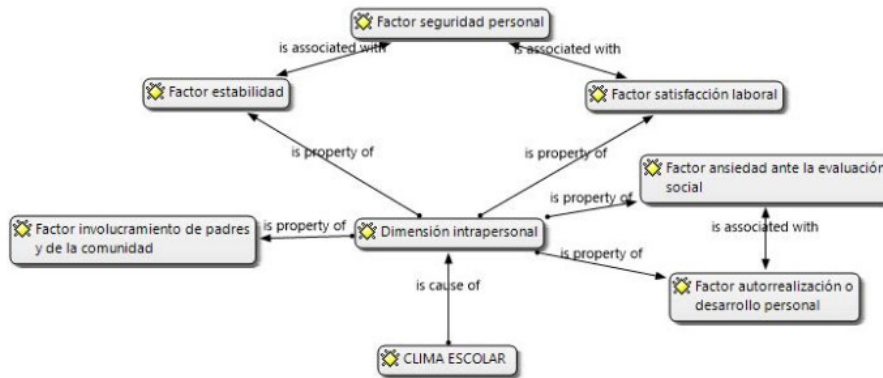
Factor seguridad personal

is associated with

is associated with

Factor estabilidad

Factor satisfacción laboral

is property of

is property of

Factor ansiedad ante la evaluación social

is property of

Factor involucramiento de padres y de la comunidad

is property of

Dimensión intrapersonal

is associated with

is property of

Factor autorrealización o desarrollo personal

is cause of

CLIMA ESCOLAR